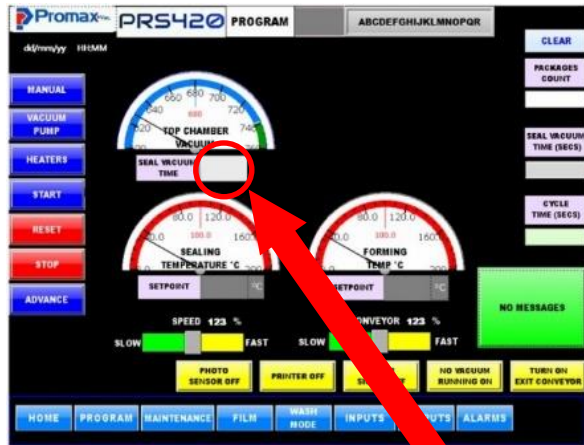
Promax
PRS420 PROGRAM
ABCDEFGHIJKLMNOPQR
dd/mm/yy HH:MM
CLEAR
MANUAL
VACUUM PUMP
HEATERS
START
RESET
STOP
ADVANCE
660 680 700
620 720
740
680
TOP CHAMBER VACUUM
SEAL VACUUM TIME
PACKAGES COUNT
SEAL VACUUM TIME (SECS)
CYCLE TIME (SECS)
80.0 120.0
160
100.0
SEALING TEMPERATURE °C
80.0 120.0
160
100.0
FORMING TEMP °C
SETPOINT °C
SETPOINT °C
NO MESSAGES
SPEED 123 %
SLOW FAST
CONVEYOR 123 %
SLOW FAST
PHOTO SENSOR OFF
PRINTER OFF
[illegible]
NO VACUUM RUNNING ON
TURN ON EXIT CONVEYOR
HOME
PROGRAM
MAINTENANCE
FILM
WASH MODE
INPUTS
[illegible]PUTS
ALARMS